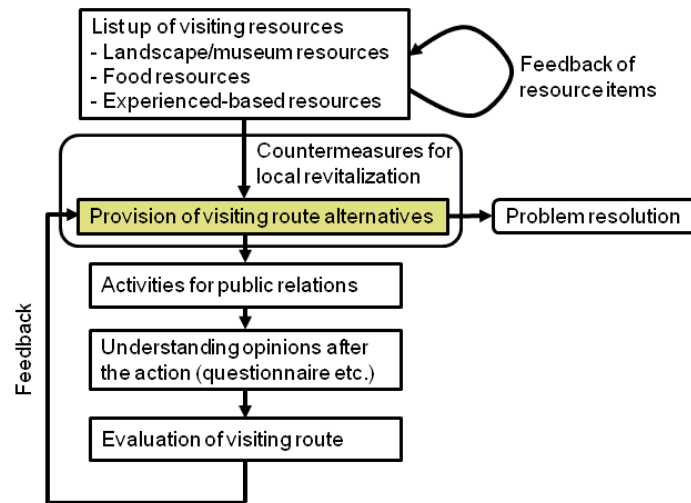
List up of visiting resources
- Landscape/museum resources
- Food resources
- Experienced-based resources

Feedback of resource items

Countermeasures for local revitalization

Provision of visiting route alternatives

Problem resolution

Activities for public relations

Understanding opinions after the action (questionnaire etc.)

Evaluation of visiting route

Feedback